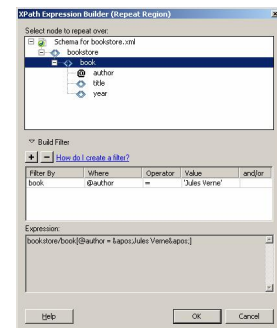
XPath Expression Builder (Repeat Region)

Select node to repeat over:

Schema for bookstore.xml
bookstore
book
@ author
title
year

Build Filter

+ − How do I create a filter?

| Filter By | Where | Operator | Value | and/or |
|---|---|---|---|---|
| book | @author | = | 'Jules Verne' | |

Expression:

bookstore/book[@author = &apos;Jules Verne&apos;]

Help

OK

Cancel